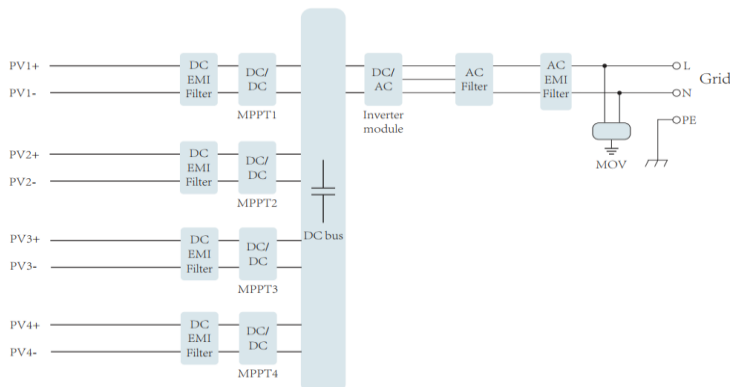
PV1+
PV1-
DC EMI Filter
DC/ DC
MPPT1

PV2+
PV2-
DC EMI Filter
DC/ DC
MPPT2

PV3+
PV3-
DC EMI Filter
DC/ DC
MPPT3

PV4+
PV4-
DC EMI Filter
DC/ DC
MPPT4

DC bus

DC/ AC
Inverter module

AC Filter

AC EMI Filter

MOV

L
N
PE
Grid